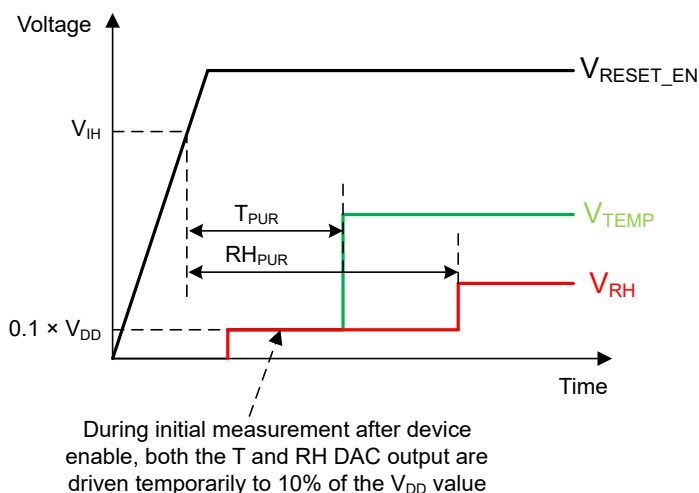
Voltage

$V_{RESET\_EN}$

$V_{IH}$

$T_{PUR}$

$V_{TEMP}$

$RH_{PUR}$

$V_{RH}$

$0.1 \times V_{DD}$

Time

During initial measurement after device enable, both the T and RH DAC output are driven temporarily to 10% of the $V_{DD}$ value